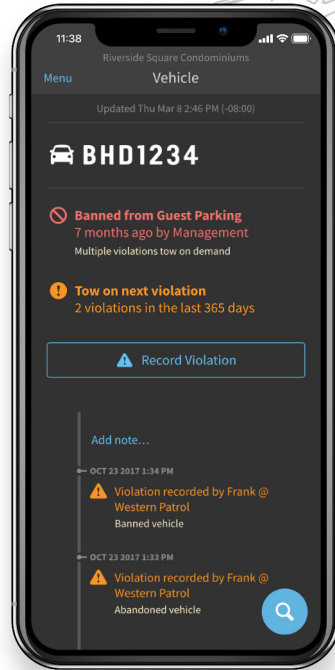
11:38

Riverside Square Condominiums

Menu

Vehicle

Updated Thu Mar 8 2:46 PM (-08:00)

BHD1234

Banned from Guest Parking
7 months ago by Management
Multiple violations tow on demand

Tow on next violation
2 violations in the last 365 days

Record Violation

Add note...

OCT 23 2017 1:34 PM

Violation recorded by Frank @ Western Patrol
Banned vehicle

OCT 23 2017 1:33 PM

Violation recorded by Frank @ Western Patrol
Abandoned vehicle